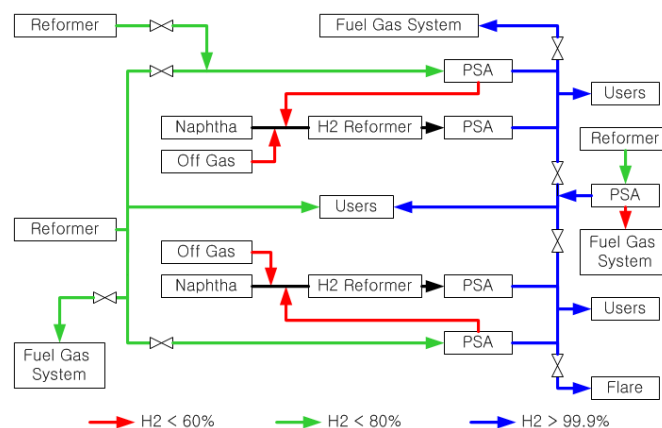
Reformer

Fuel Gas System

PSA

Users

Naphtha

H2 Reformer

PSA

Reformer

Off Gas

Reformer

Users

PSA

Fuel Gas System

Off Gas

Naphtha

H2 Reformer

PSA

Users

Fuel Gas System

PSA

Flare

H2 < 60%

H2 < 80%

H2 > 99.9%